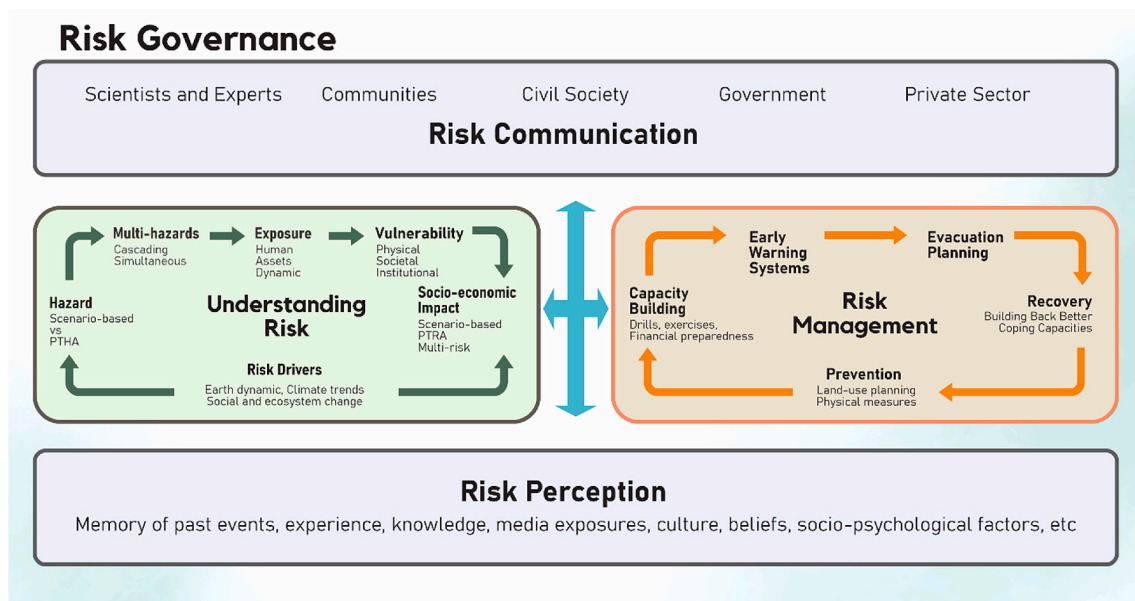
Risk Governance

Scientists and Experts Communities Civil Society Government Private Sector

Risk Communication

Multi-hazards
Cascading
Simultaneous

Exposure
Human
Assets
Dynamic

Vulnerability
Physical
Societal
Institutional

Hazard
Scenario-based
vs
PTHA

Understanding Risk

Socio-economic Impact
Scenario-based
PTRA
Multi-risk

Risk Drivers
Earth dynamic, Climate trends
Social and ecosystem change

Early Warning Systems

Evacuation Planning

Capacity Building
Drills, exercises,
Financial preparedness

Risk Management

Recovery
Building Back Better
Coping Capacities

Prevention
Land-use planning
Physical measures

Risk Perception

Memory of past events, experience, knowledge, media exposures, culture, beliefs, socio-psychological factors, etc